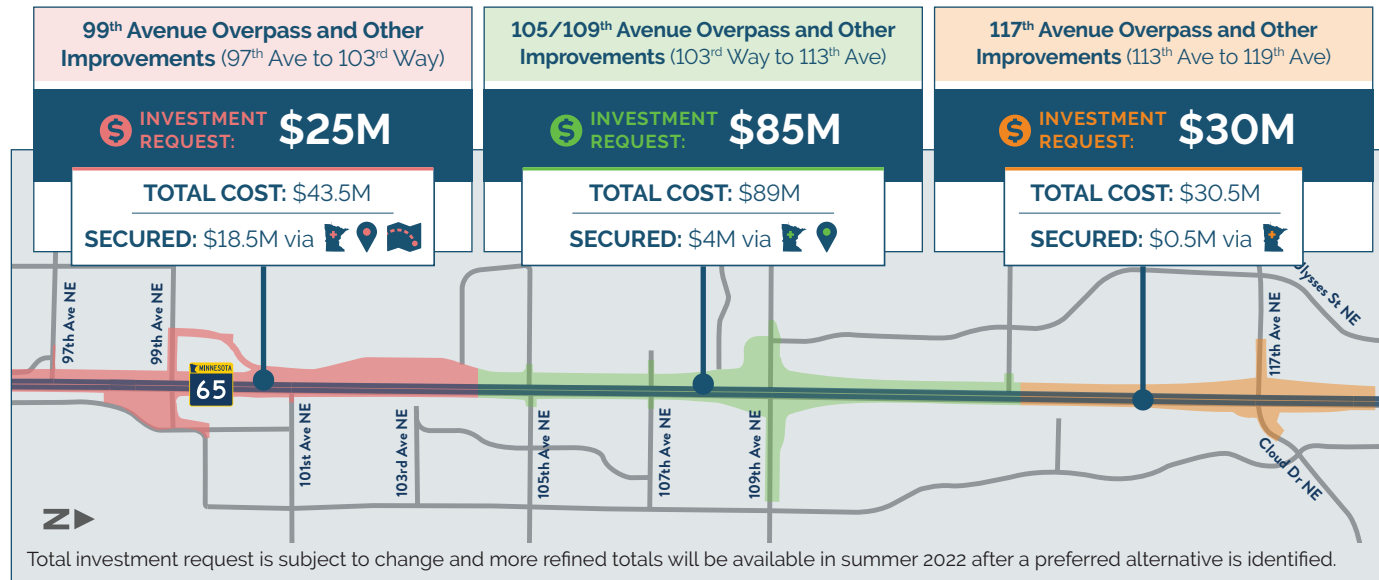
99th Avenue Overpass and Other Improvements (97th Ave to 103rd Way)

INVESTMENT REQUEST: $25M

TOTAL COST: $43.5M

SECURED: $18.5M via

105/109th Avenue Overpass and Other Improvements (103rd Way to 113th Ave)

INVESTMENT REQUEST: $85M

TOTAL COST: $89M

SECURED: $4M via

117th Avenue Overpass and Other Improvements (113th Ave to 119th Ave)

INVESTMENT REQUEST: $30M

TOTAL COST: $30.5M

SECURED: $0.5M via

97th Ave NE
99th Ave NE
MINNESOTA 65
101st Ave NE
103rd Ave NE
105th Ave NE
107th Ave NE
109th Ave NE
117th Ave NE
Ulysses St NE
Cloud Dr NE
N

Total investment request is subject to change and more refined totals will be available in summer 2022 after a preferred alternative is identified.